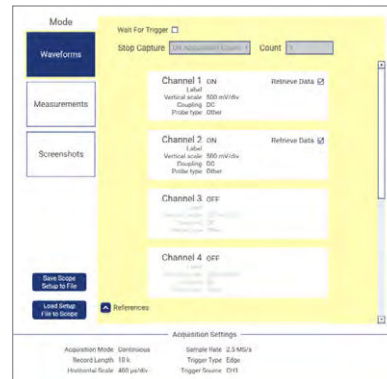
Mode

Waveforms

Measurements

Screenshots

Save Scope Setup to File

Load Setup File to Scope

Wait For Trigger ☐

Stop Capture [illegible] Count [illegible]

Channel 1 ON
Label
Vertical scale 500 mV/div
Coupling DC
Probe type Other

Retrieve Data ☑

Channel 2 ON
Label
Vertical scale 500 mV/div
Coupling DC
Probe type Other

Retrieve Data ☑

Channel 3 OFF
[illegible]

Channel 4 OFF
Label
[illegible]

References

Acquisition Settings

Acquisition Mode Continuous
Record Length 10 k
Horizontal Scale 400 µs/div

Sample Rate 2.5 MS/s
Trigger Type Edge
Trigger Source CH1